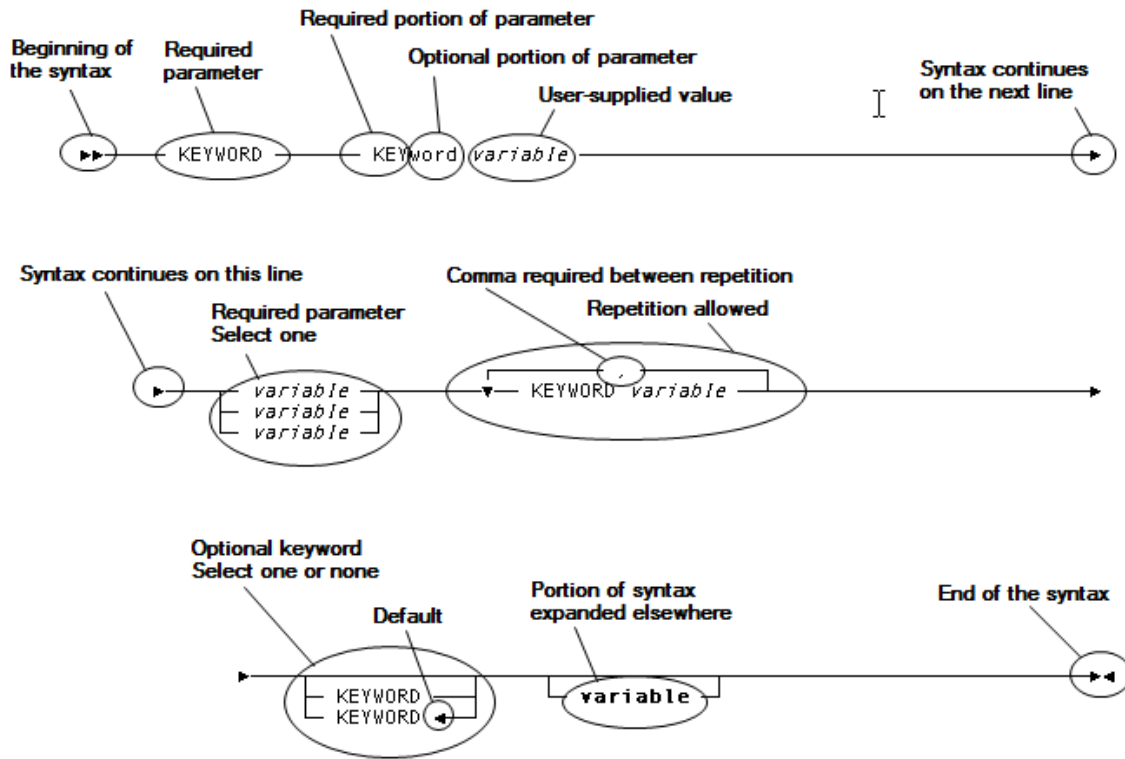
Required portion of parameter

Beginning of the syntax

Required parameter

Optional portion of parameter

User-supplied value

Syntax continues on the next line

KEYWORD

KEYword

variable

Syntax continues on this line

Comma required between repetition

Required parameter
Select one

Repetition allowed

variable
variable
variable

,

KEYWORD variable

Optional keyword
Select one or none

Default

Portion of syntax expanded elsewhere

End of the syntax

KEYWORD
KEYWORD

variable